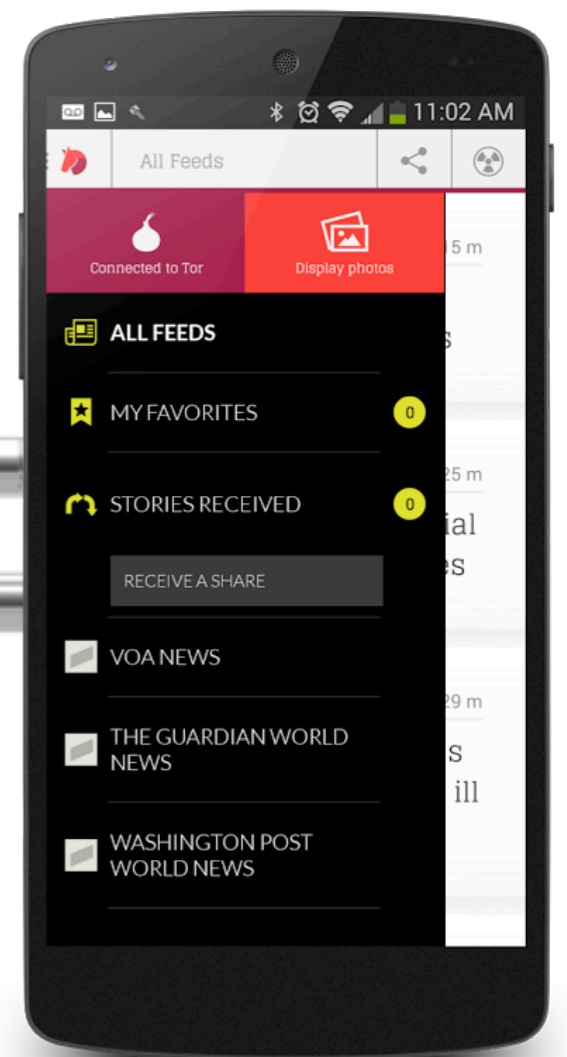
11:02 AM

All Feeds

Connected to Tor

Display photos

15 m

ALL FEEDS

s

MY FAVORITES

0

25 m

STORIES RECEIVED

0

ial

es

RECEIVE A SHARE

VOA NEWS

29 m

THE GUARDIAN WORLD NEWS

s

ill

WASHINGTON POST WORLD NEWS